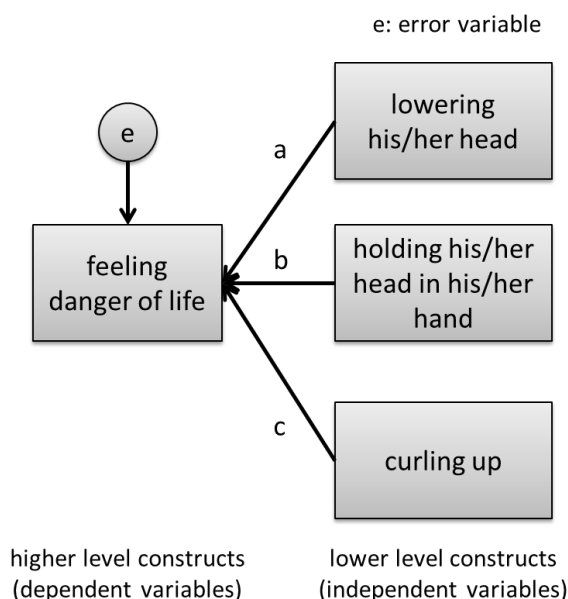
e: error variable

e

a

lowering his/her head

feeling danger of life

b

holding his/her head in his/her hand

c

curling up

higher level constructs (dependent variables)

lower level constructs (independent variables)